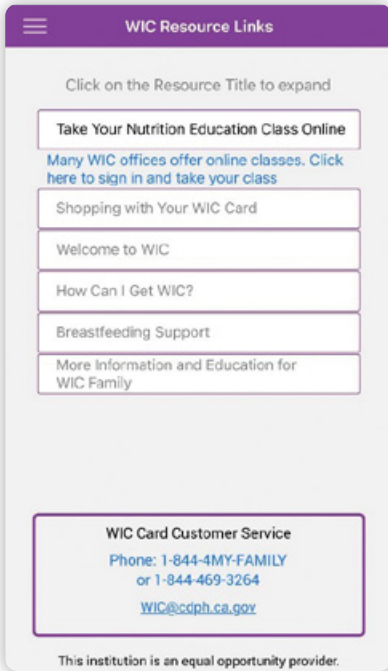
WIC Resource Links

Click on the Resource Title to expand

Take Your Nutrition Education Class Online

Many WIC offices offer online classes. Click here to sign in and take your class

Shopping with Your WIC Card

Welcome to WIC

How Can I Get WIC?

Breastfeeding Support

More Information and Education for WIC Family

WIC Card Customer Service

Phone: 1-844-4MY-FAMILY
or 1-844-469-3264

WIC@cdph.ca.gov

This institution is an equal opportunity provider.